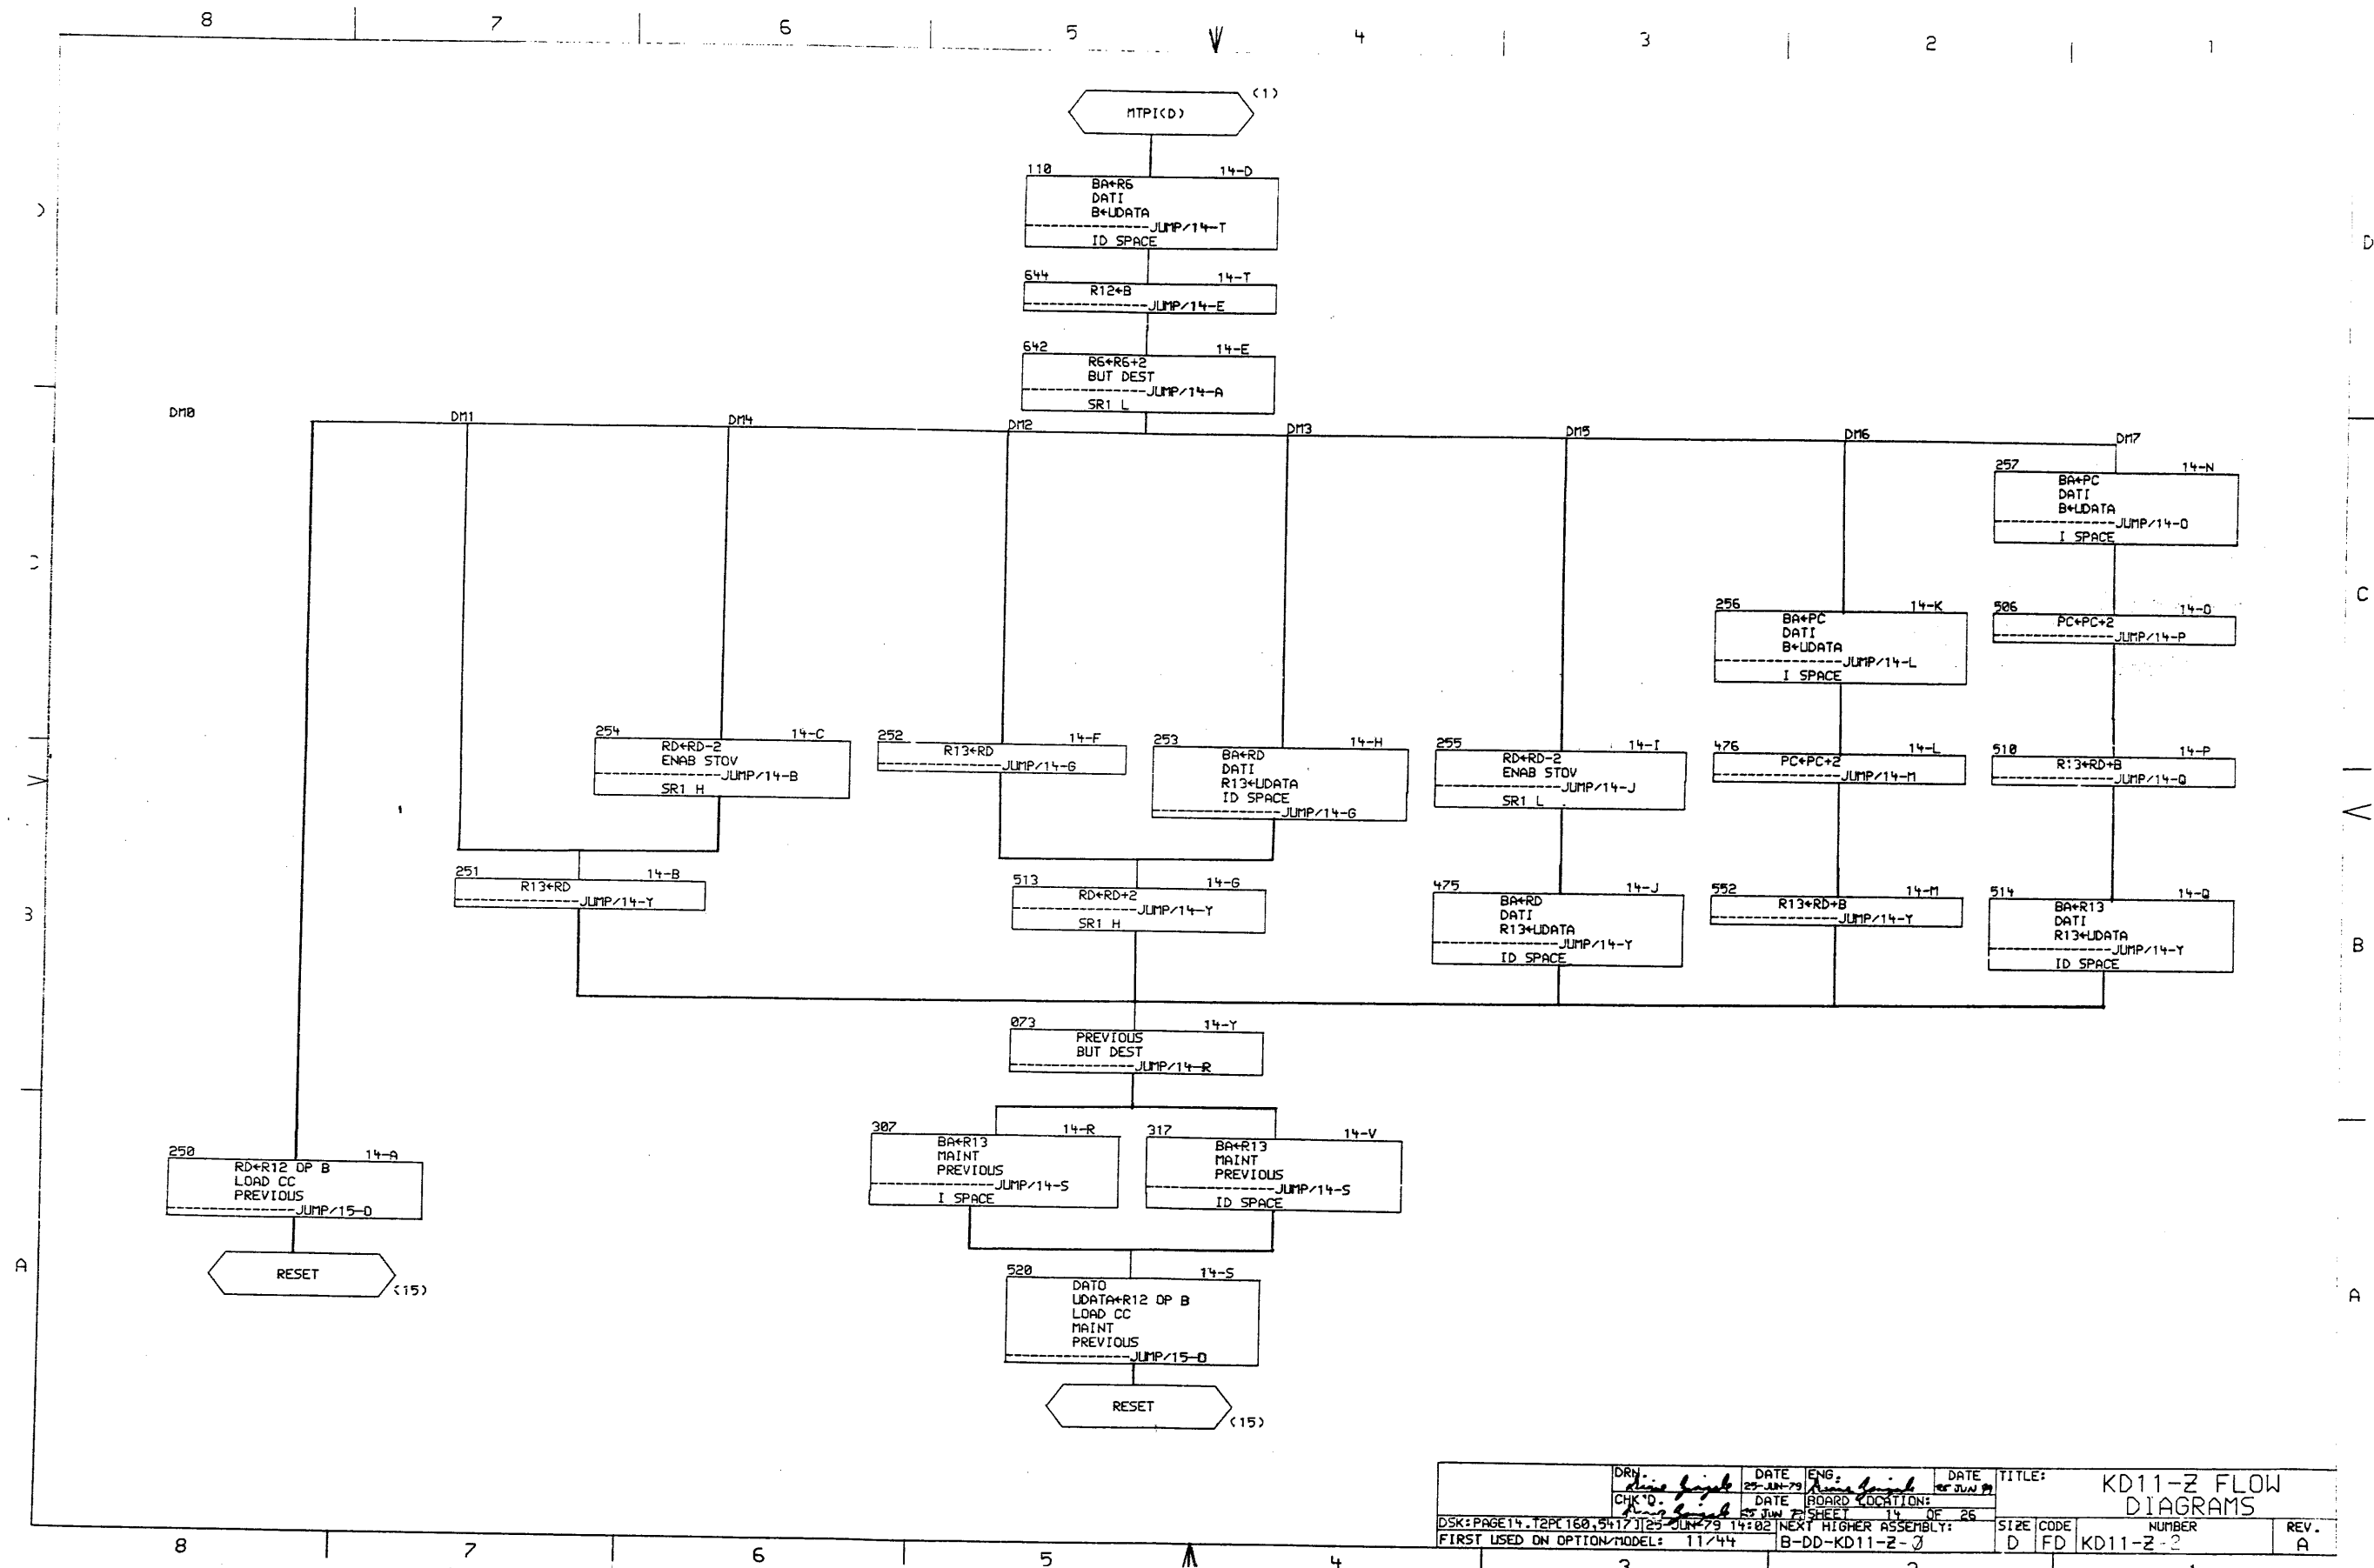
8 7 6 5 4 3 2 1

MTPI(D) (1)

110 14-D
BA←R6
DATI
B←UDATA
JUMP/14-T
ID SPACE

644 14-T
R12←B
JUMP/14-E

642 14-E
R6←R6+2
BUT DEST
JUMP/14-A
SR1 L

DM0 DM1 DM4 DM2 DM3 DM5 DM6 DM7

257 14-N
BA←PC
DATI
B←UDATA
JUMP/14-O
I SPACE

256 14-K
BA←PC
DATI
B←UDATA
JUMP/14-L
I SPACE

506 14-O
PC←PC+2
JUMP/14-P

254 14-C
RD←RD-2
ENAB STOV
JUMP/14-B
SR1 H

252 14-F
R13←RD
JUMP/14-G

253 14-H
BA←RD
DATI
R13←UDATA
ID SPACE
JUMP/14-G

255 14-I
RD←RD-2
ENAB STOV
JUMP/14-J
SR1 L

476 14-L
PC←PC+2
JUMP/14-M

510 14-P
R13←RD+B
JUMP/14-Q

251 14-B
R13←RD
JUMP/14-Y

513 14-G
RD←RD+2
JUMP/14-Y
SR1 H

475 14-J
BA←RD
DATI
R13←UDATA
JUMP/14-Y
ID SPACE

552 14-M
R13←RD+B
JUMP/14-Y

514 14-Q
BA←R13
DATI
R13←UDATA
JUMP/14-Y
ID SPACE

073 14-Y
PREVIOUS
BUT DEST
JUMP/14-R

307 14-R
BA←R13
MAINT
PREVIOUS
JUMP/14-S
I SPACE

317 14-V
BA←R13
MAINT
PREVIOUS
JUMP/14-S
ID SPACE

250 14-A
RD←R12 OP B
LOAD CC
PREVIOUS
JUMP/15-D

RESET (15)

520 14-S
DATO
UDATA←R12 OP B
LOAD CC
MAINT
PREVIOUS
JUMP/15-D

RESET (15)

D C B A

DRN. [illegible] DATE 25-JUN-79 ENG. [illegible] DATE 25 JUN 79
CHK'D. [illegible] DATE 25 JUN 79 BOARD LOCATION:
SHEET 14 OF 26
DSK:PAGE14.T2P[160,5417] 25-JUN-79 14:02 NEXT HIGHER ASSEMBLY:
FIRST USED ON OPTION/MODEL: 11/44 B-DD-KD11-Z-0
TITLE: KD11-Z FLOW DIAGRAMS
SIZE D CODE FD NUMBER KD11-Z-2 REV. A

8 7 6 5 4 3 2 1